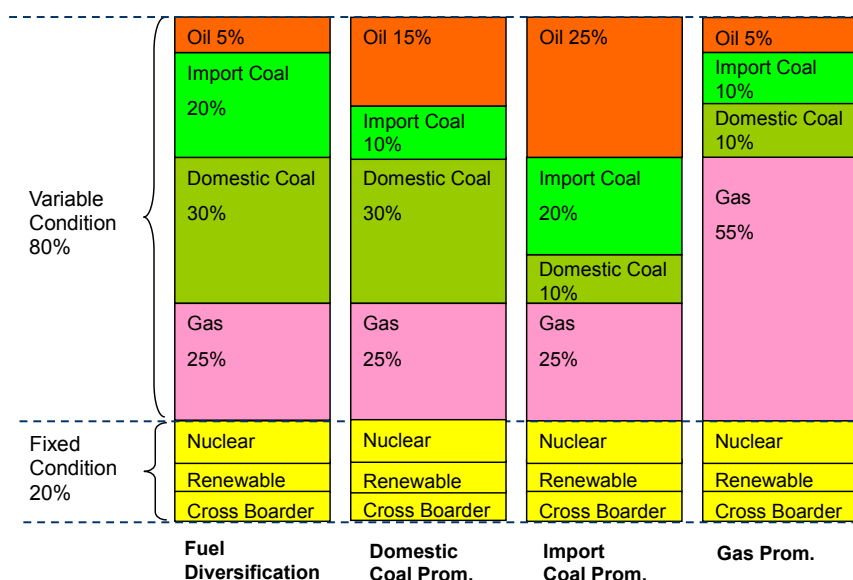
Variable Condition 80%

Fixed Condition 20%

Oil 5%
Import Coal 20%
Domestic Coal 30%
Gas 25%
Nuclear
Renewable
Cross Boarder

Oil 15%
Import Coal 10%
Domestic Coal 30%
Gas 25%
Nuclear
Renewable
Cross Boarder

Oil 25%
Import Coal 20%
Domestic Coal 10%
Gas 25%
Nuclear
Renewable
Cross Boarder

Oil 5%
Import Coal 10%
Domestic Coal 10%
Gas 55%
Nuclear
Renewable
Cross Boarder

Fuel Diversification

Domestic Coal Prom.

Import Coal Prom.

Gas Prom.